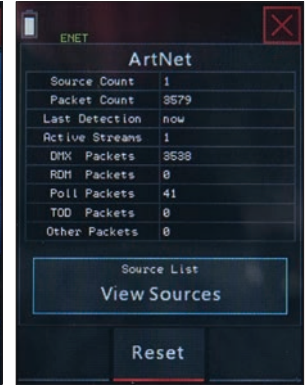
ENET

ArtNet

| Source Count | 1 |
|---|---|
| Packet Count | 3579 |
| Last Detection | now |
| Active Streams | 1 |
| DMX Packets | 3538 |
| RDM Packets | 0 |
| Poll Packets | 41 |
| TOD Packets | 0 |
| Other Packets | 0 |

Source List
View Sources

Reset